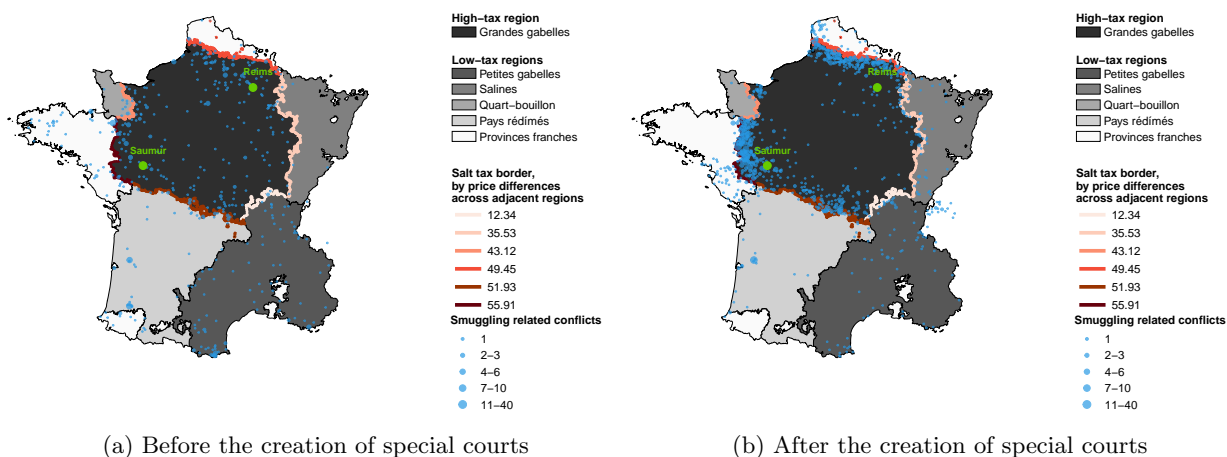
Reims

Saumur

High−tax region
Grandes gabelles

Low−tax regions
Petites gabelles
Salines
Quart−bouillon
Pays rédimés
Provinces franches

Salt tax border, by price differences across adjacent regions
12.34
35.53
43.12
49.45
51.93
55.91

Smuggling related conflicts
1
2−3
4−6
7−10
11−40

(a) Before the creation of special courts

Reims

Saumur

High−tax region
Grandes gabelles

Low−tax regions
Petites gabelles
Salines
Quart−bouillon
Pays rédimés
Provinces franches

Salt tax border, by price differences across adjacent regions
12.34
35.53
43.12
49.45
51.93
55.91

Smuggling related conflicts
1
2−3
4−6
7−10
11−40

(b) After the creation of special courts